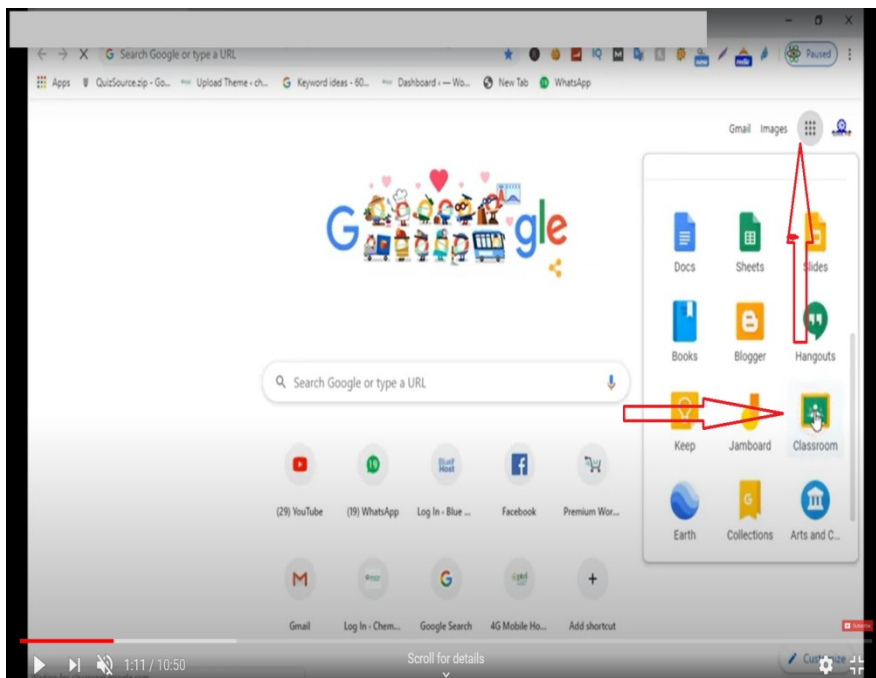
Search Google or type a URL

Paused

Apps QuizSource.zip - Go... Upload Theme ‹ ch... Keyword ideas - 60... Dashboard ‹ — Wo... New Tab WhatsApp

Gmail Images

Docs Sheets Slides
Books Blogger Hangouts
Keep Jamboard Classroom
Earth Collections Arts and C...

Search Google or type a URL

(29) YouTube (19) WhatsApp Log In ‹ Blue ... Facebook Premium Wor...

Gmail Log In ‹ Chem... Google Search 4G Mobile Ho... Add shortcut

1:11 / 10:50

Scroll for details

Customize